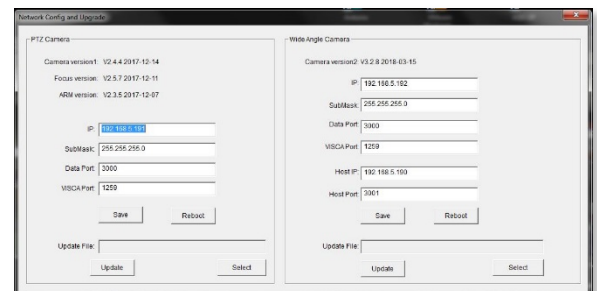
Network Config and Upgrade

PTZ Camera

Camera version1: V2.4.4 2017-12-14

Focus version: V2.5.7 2017-12-11

ARM version: V2.3.5 2017-12-07

IP: 192.168.5.181

SubMask: 255.255.255.0

Data Port: 3000

VISCA Port: 1259

Save

Reboot

Update File:

Update

Select

Wide Angle Camera

Camera version2: V3.2.8 2018-03-15

IP: 192.168.5.182

SubMask: 255.255.255.0

Data Port: 3000

VISCA Port: 1259

Host IP: 192.168.5.190

Host Port: 3001

Save

Reboot

Update File:

Update

Select